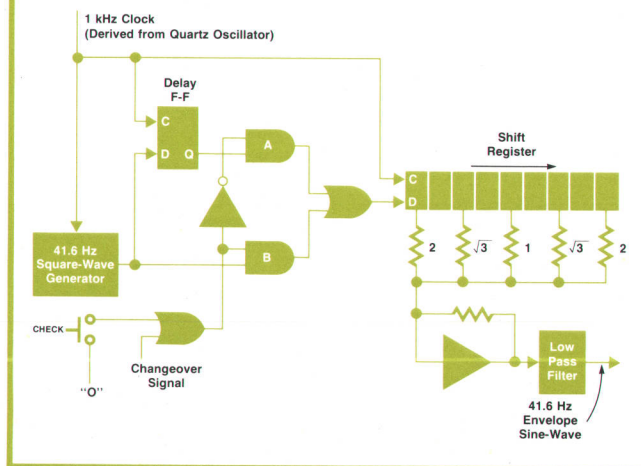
1 kHz Clock
(Derived from Quartz Oscillator)

Delay
F-F

C

D Q

A

B

Shift
Register

C

D

2

$\sqrt{3}$

1

$\sqrt{3}$

2

41.6 Hz
Square-Wave
Generator

CHECK

"O"

Changeover
Signal

Low
Pass
Filter

41.6 Hz
Envelope
Sine-Wave